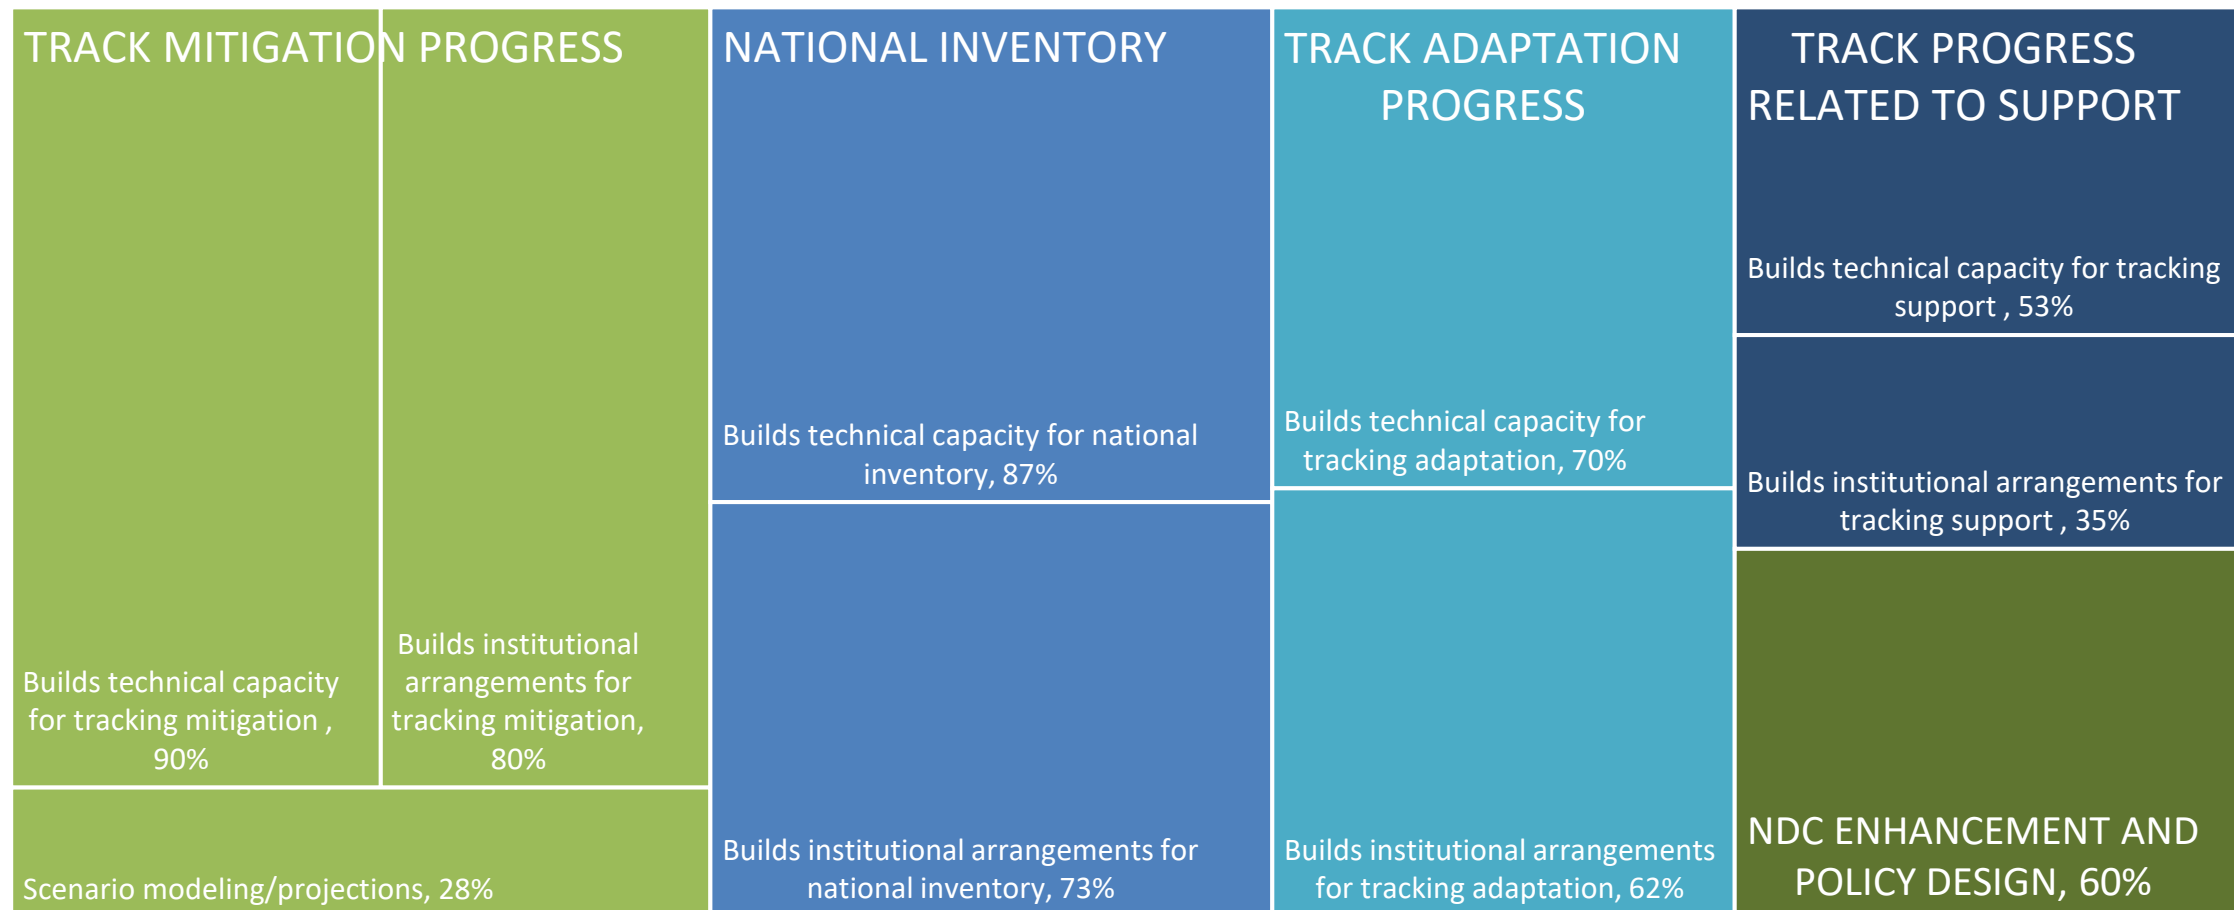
TRACK MITIGATION PROGRESS

Builds technical capacity for tracking mitigation , 90%

Builds institutional arrangements for tracking mitigation, 80%

Scenario modeling/projections, 28%

NATIONAL INVENTORY

Builds technical capacity for national inventory, 87%

Builds institutional arrangements for national inventory, 73%

TRACK ADAPTATION PROGRESS

Builds technical capacity for tracking adaptation, 70%

Builds institutional arrangements for tracking adaptation, 62%

TRACK PROGRESS RELATED TO SUPPORT

Builds technical capacity for tracking support , 53%

Builds institutional arrangements for tracking support , 35%

NDC ENHANCEMENT AND POLICY DESIGN, 60%